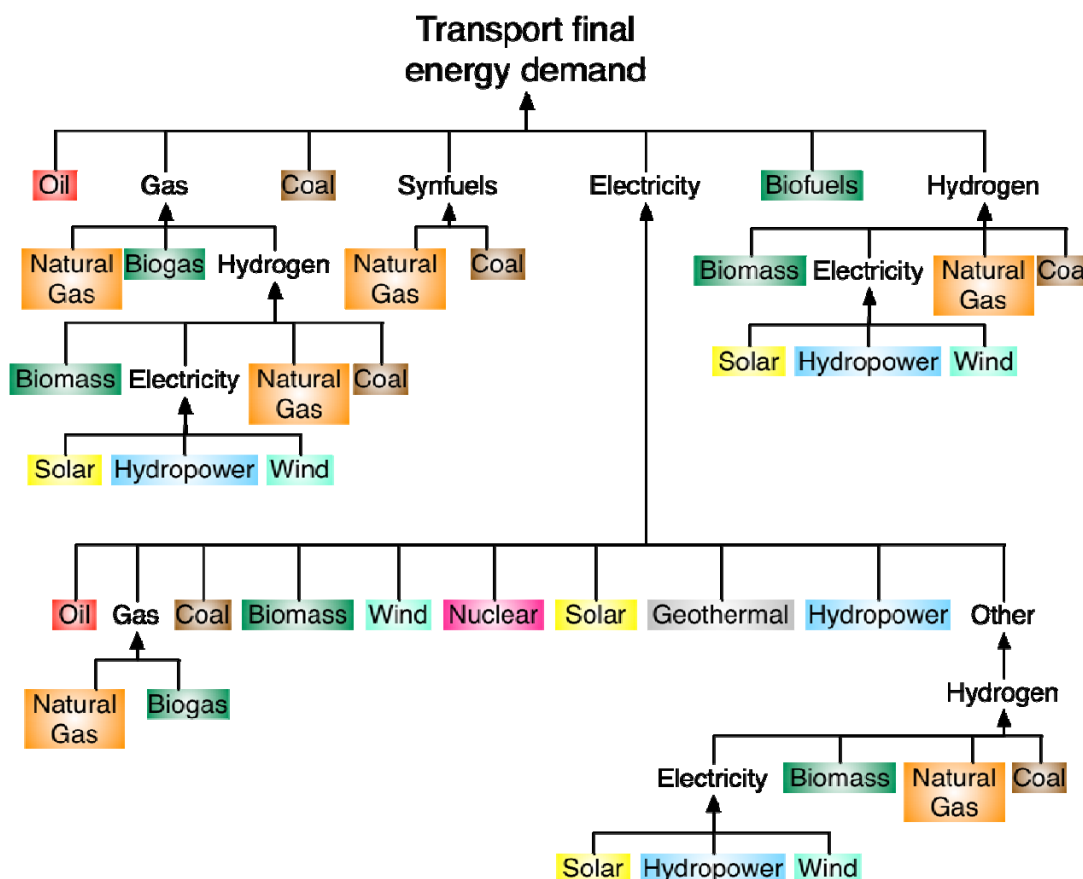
Transport final energy demand

Oil
Gas
Coal
Synfuels
Electricity
Biofuels
Hydrogen

Natural Gas
Biogas
Hydrogen

Biomass
Electricity
Natural Gas
Coal

Solar
Hydropower
Wind

Natural Gas
Coal

Biomass
Electricity
Natural Gas
Coa

Solar
Hydropower
Wind

Oil
Gas
Coal
Biomass
Wind
Nuclear
Solar
Geothermal
Hydropower
Other

Natural Gas
Biogas

Hydrogen

Electricity
Biomass
Natural Gas
Coal

Solar
Hydropower
Wind